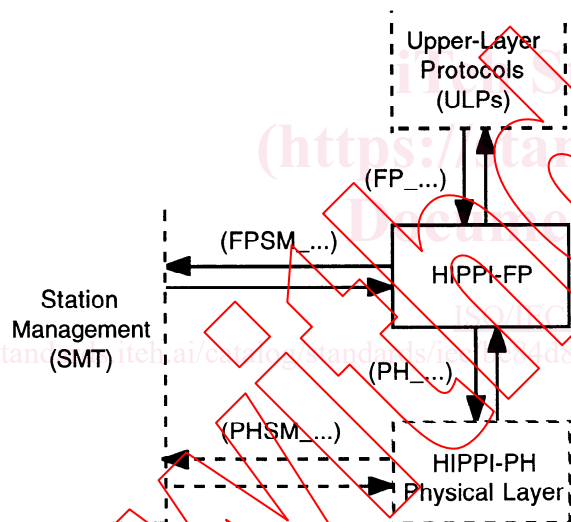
Upper-Layer Protocols (ULPs)

(FP_...)

(FPSM_...)

HIPPI-FP

Station Management (SMT)

(PH_...)

(PHSM_...)

HIPPI-PH Physical Layer

(https://stan
Docume
ISO/IEC
standards.iteh.ai/catalog/standards/iec/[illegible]4d8